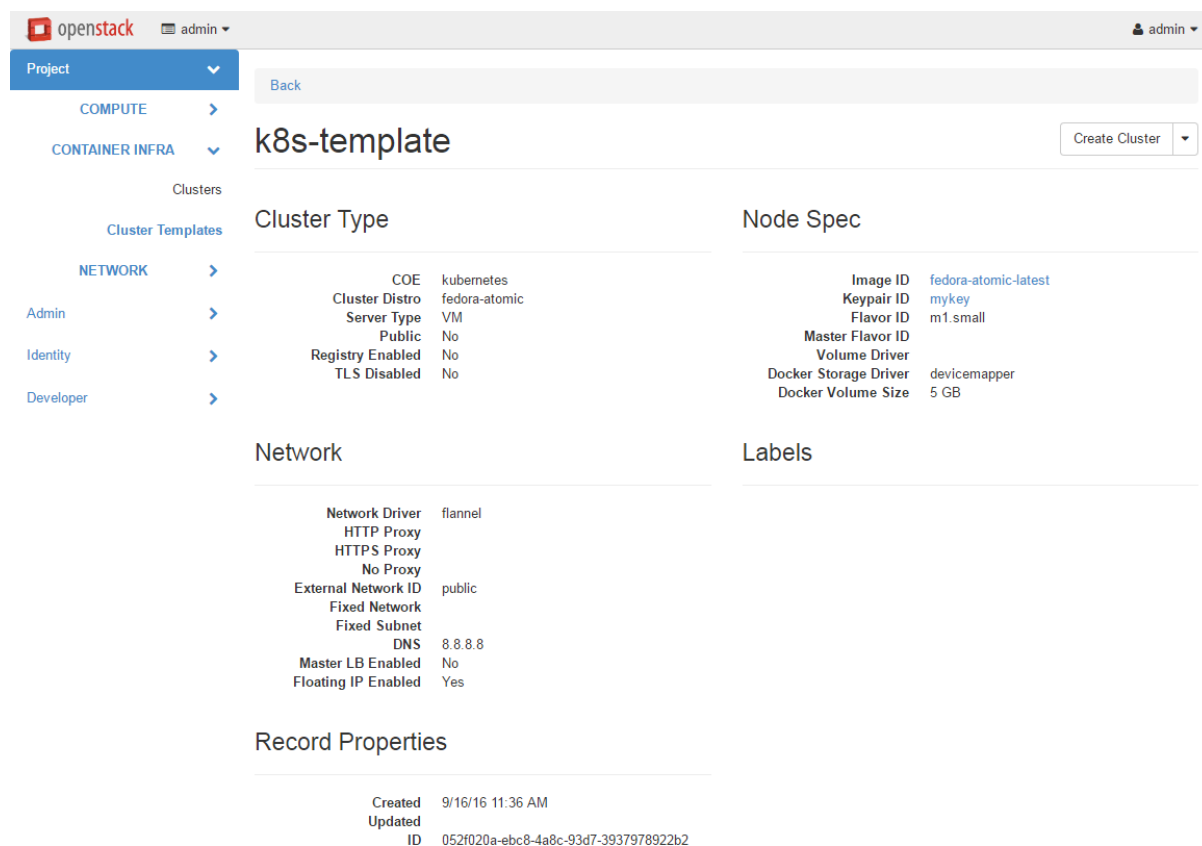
openstack admin ▾ admin ▾

Project
COMPUTE
CONTAINER INFRA
Clusters
Cluster Templates
NETWORK
Admin
Identity
Developer

Back

k8s-template

Create Cluster

Cluster Type

| | |
|---|---|
| COE | kubernetes |
| Cluster Distro | fedora-atomic |
| Server Type | VM |
| Public | No |
| Registry Enabled | No |
| TLS Disabled | No |

Node Spec

| | |
|---|---|
| Image ID | fedora-atomic-latest |
| Keypair ID | mykey |
| Flavor ID | m1.small |
| Master Flavor ID | |
| Volume Driver | |
| Docker Storage Driver | devicemapper |
| Docker Volume Size | 5 GB |

Network

| | |
|---|---|
| Network Driver | flannel |
| HTTP Proxy | |
| HTTPS Proxy | |
| No Proxy | |
| External Network ID | public |
| Fixed Network | |
| Fixed Subnet | |
| DNS | 8.8.8.8 |
| Master LB Enabled | No |
| Floating IP Enabled | Yes |

Labels

Record Properties

| | |
|---|---|
| Created | 9/16/16 11:36 AM |
| Updated | |
| ID | 052f020a-ebc8-4a8c-93d7-3937978922b2 |